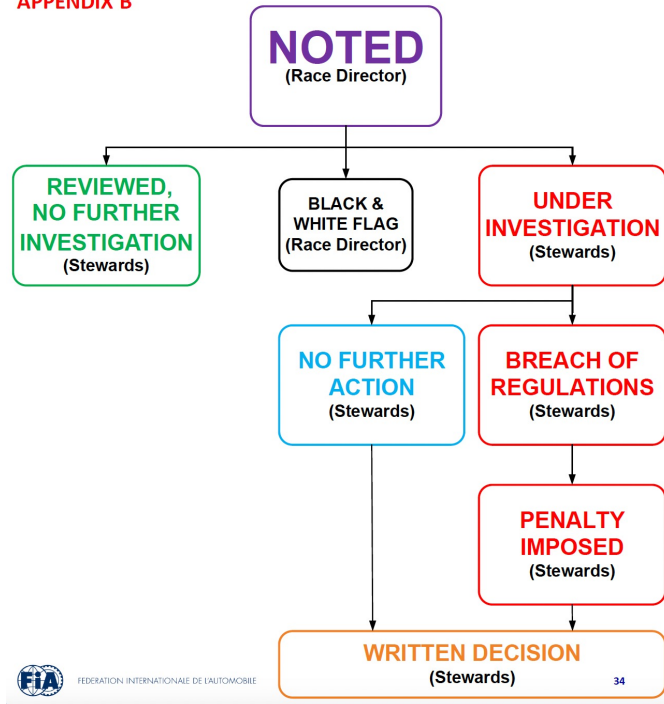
APPENDIX B

NOTED
(Race Director)

REVIEWED, NO FURTHER INVESTIGATION
(Stewards)

BLACK & WHITE FLAG
(Race Director)

UNDER INVESTIGATION
(Stewards)

NO FURTHER ACTION
(Stewards)

BREACH OF REGULATIONS
(Stewards)

PENALTY IMPOSED
(Stewards)

WRITTEN DECISION
(Stewards)

FIA FEDERATION INTERNATIONALE DE L'AUTOMOBILE

34